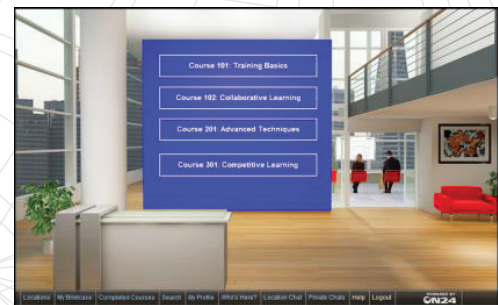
Course 101: Training Basics

Course 102: Collaborative Learning

Course 201: Advanced Techniques

Course 301: Competitive Learning

Locations My Briefcase Completed Courses Search My Profile Who's Here? Location Chat Private Chats Help Logout

POWERED BY ON24